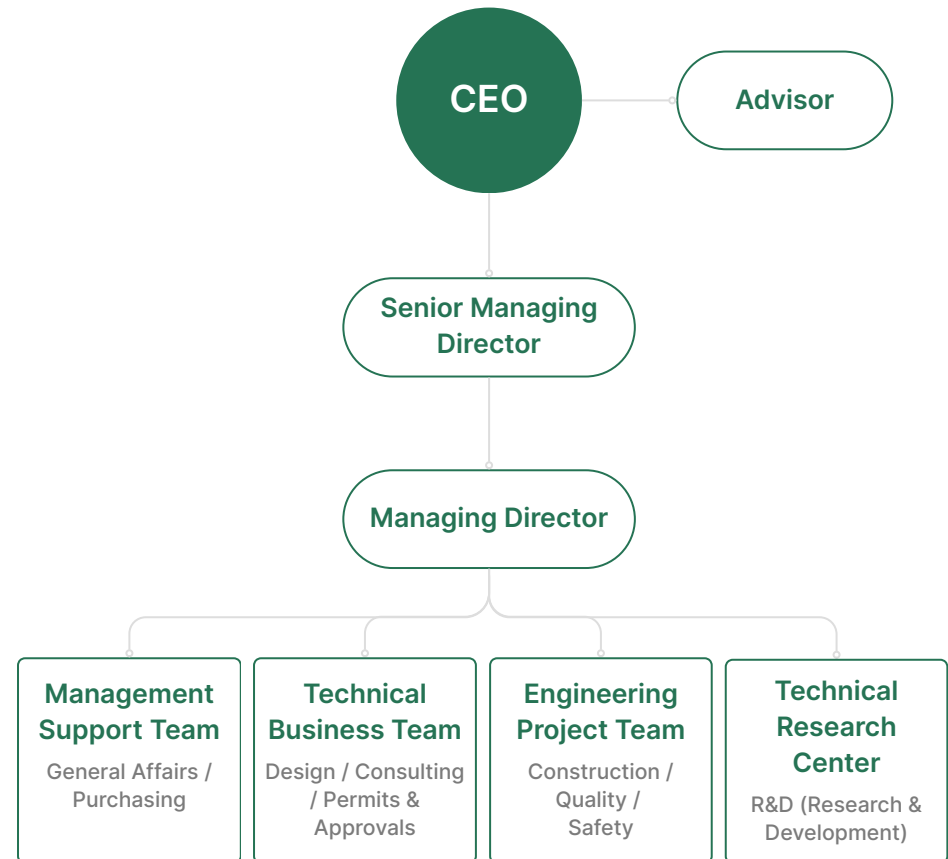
CEO

Advisor

Senior Managing Director

Managing Director

Management Support Team
General Affairs / Purchasing

Technical Business Team
Design / Consulting / Permits & Approvals

Engineering Project Team
Construction / Quality / Safety

Technical Research Center
R&D (Research & Development)